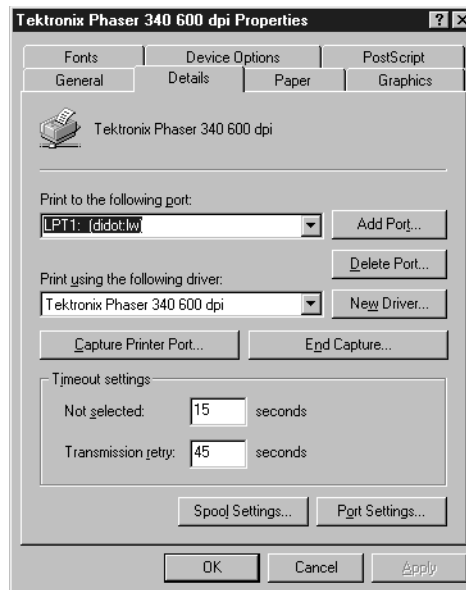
Tektronix Phaser 340 600 dpi Properties

?

Fonts | Device Options | PostScript
General | Details | Paper | Graphics

Tektronix Phaser 340 600 dpi

Print to the following port:

LPT1: (didot:lw)

Add Port...

Delete Port...

Print using the following driver:

Tektronix Phaser 340 600 dpi

New Driver...

Capture Printer Port...

End Capture...

Timeout settings

Not selected: 15 seconds

Transmission retry: 45 seconds

Spool Settings...

Port Settings...

OK

Cancel

Apply